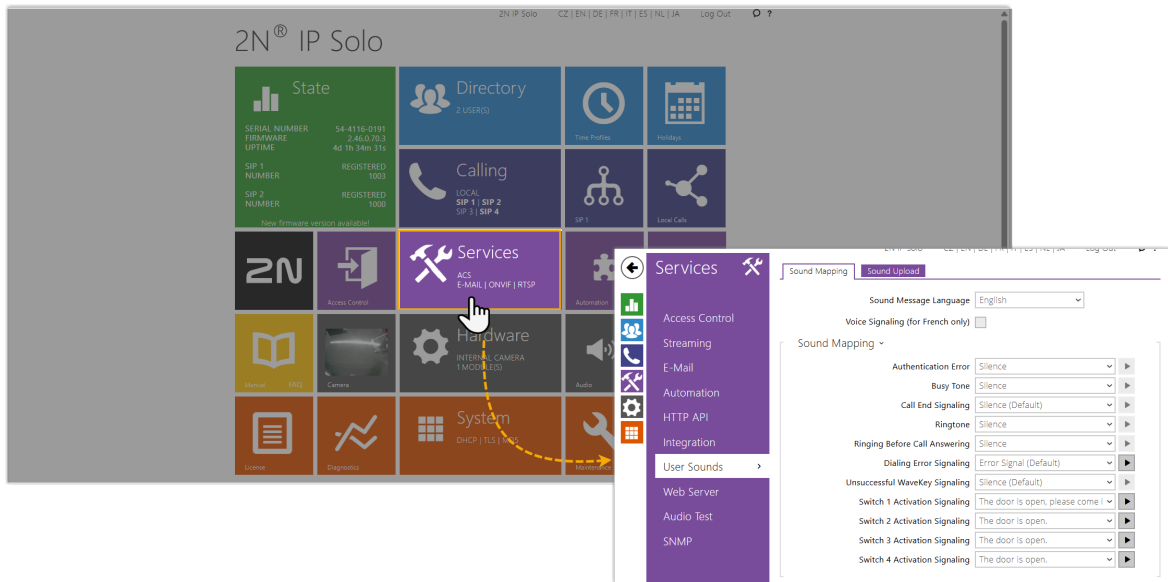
2N IP Solo   CZ | EN | DE | FR | IT | ES | NL | JA   Log Out

2N® IP Solo

State

SERIAL NUMBER 54-4116-0191
FIRMWARE 2.46.0.70.3
UPTIME 4d 1h 34m 31s

SIP 1 REGISTERED
NUMBER 1003

SIP 2 REGISTERED
NUMBER 1000

New firmware version available!

Directory
2 USER(S)

Time Profiles

Holidays

Calling
LOCAL
SIP 1 | SIP 2
SIP 3 | SIP 4

SIP 1

Local Calls

Access Control

Services
ACS
E-MAIL | ONVIF | RTSP

Automation

Manual FAQ

Camera

Hardware
INTERNAL CAMERA
1 MODULE(S)

Audio

License

Diagnostics

System
DHCP | TLS | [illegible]

Maintenance

Services

Access Control
Streaming
E-Mail
Automation
HTTP API
Integration
User Sounds
Web Server
Audio Test
SNMP

Sound Mapping | Sound Upload

Sound Message Language | English
Voice Signaling (for French only)

Sound Mapping

| | |
|---|---|
| Authentication Error | Silence |
| Busy Tone | Silence |
| Call End Signaling | Silence (Default) |
| Ringtone | Silence |
| Ringing Before Call Answering | Silence |
| Dialing Error Signaling | Error Signal (Default) |
| Unsuccessful WaveKey Signaling | Silence (Default) |
| Switch 1 Activation Signaling | The door is open, please come i |
| Switch 2 Activation Signaling | The door is open. |
| Switch 3 Activation Signaling | The door is open. |
| Switch 4 Activation Signaling | The door is open. |